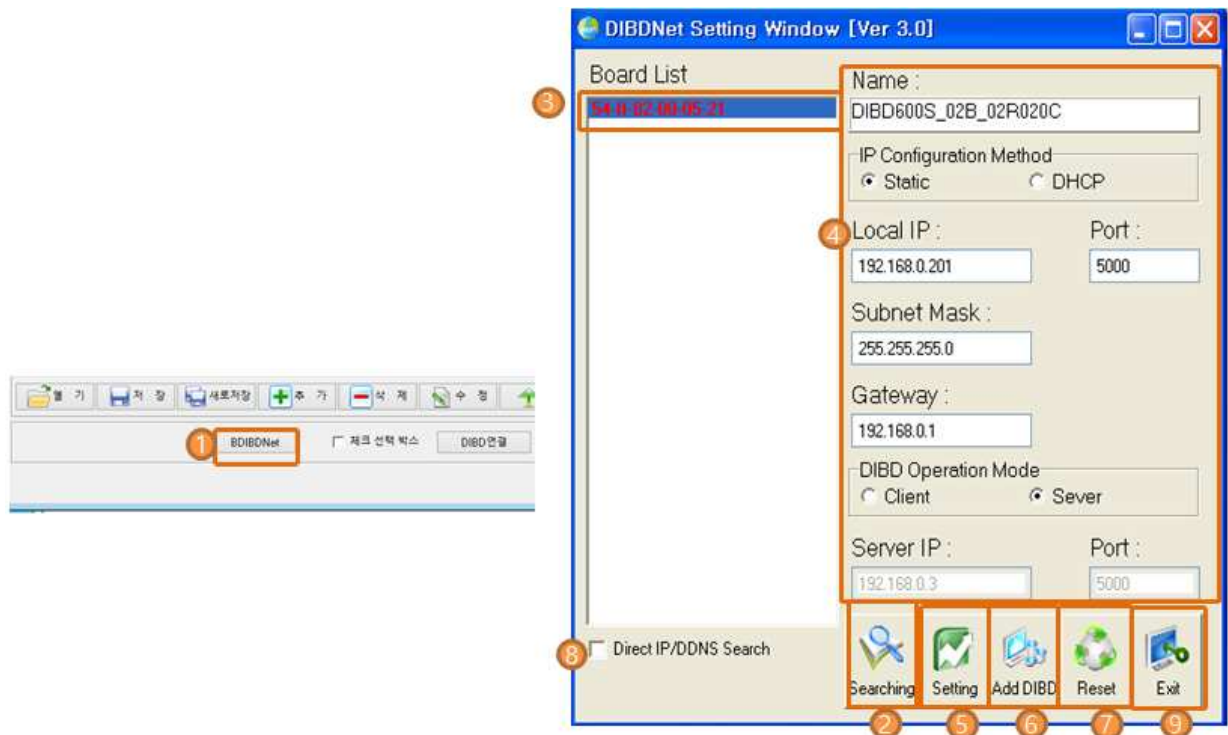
열 기 | 저 장 | 새로저장 | 추 가 | 삭 제 | 수 정

1 BDIBDNet | 체크 선택 박스 | DIBD연결

DIBDNet Setting Window [Ver 3.0]

Board List

3 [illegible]

Name :

DIBD600S_02B_02R020C

IP Configuration Method

Static | DHCP

4 Local IP : | Port :

192.168.0.201 | 5000

Subnet Mask :

255.255.255.0

Gateway :

192.168.0.1

DIBD Operation Mode

Client | Sever

Server IP : | Port :

192.168.0.3 | 5000

8 Direct IP/DDNS Search

Searching | Setting | Add DIBD | Reset | Exit

2 5 6 7 9